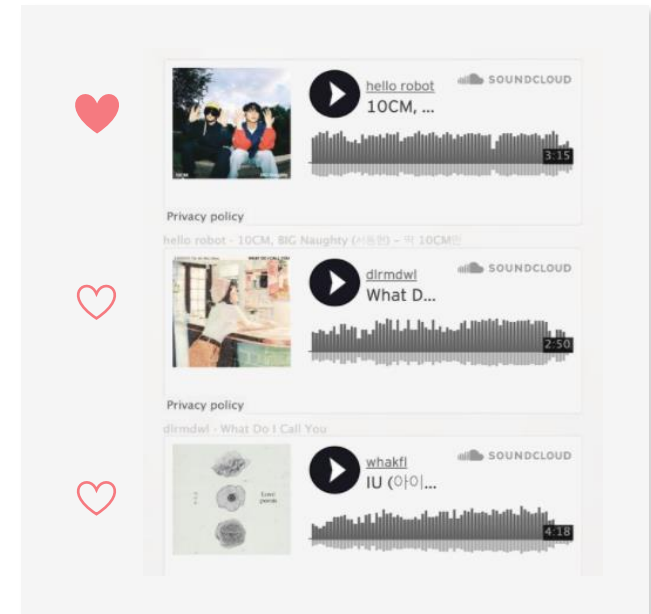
hello robot
10CM, ...
SOUNDCLOUD
3:15
Privacy policy
hello robot - 10CM, BIG Naughty (서동현) – 딱 10CM만

dlrmdwl
What D...
SOUNDCLOUD
2:50
Privacy policy
dlrmdwl - What Do I Call You

whakfl
IU (아이...
SOUNDCLOUD
4:18